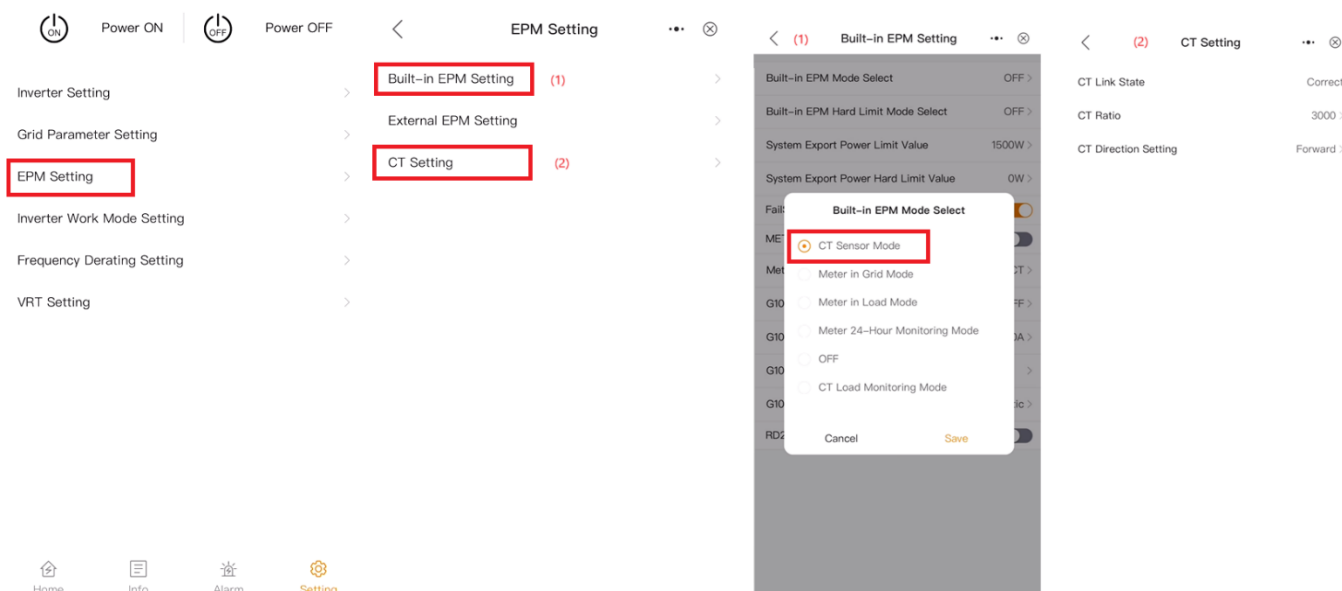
ON Power ON OFF Power OFF

Inverter Setting

Grid Parameter Setting

EPM Setting

Inverter Work Mode Setting

Frequency Derating Setting

VRT Setting

Home Info Alarm Setting

EPM Setting

Built-in EPM Setting (1)

External EPM Setting

CT Setting (2)

(1) Built-in EPM Setting

Built-in EPM Mode Select OFF

Built-in EPM Hard Limit Mode Select OFF

System Export Power Limit Value 1500W

System Export Power Hard Limit Value 0W

Fail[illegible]

MET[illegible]

Met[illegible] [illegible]CT

G10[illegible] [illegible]FF

G10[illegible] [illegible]0A

G10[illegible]

G10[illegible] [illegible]ic

RD2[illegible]

Built-in EPM Mode Select

CT Sensor Mode

Meter in Grid Mode

Meter in Load Mode

Meter 24-Hour Monitoring Mode

OFF

CT Load Monitoring Mode

Cancel Save

(2) CT Setting

CT Link State Correct

CT Ratio 3000

CT Direction Setting Forward